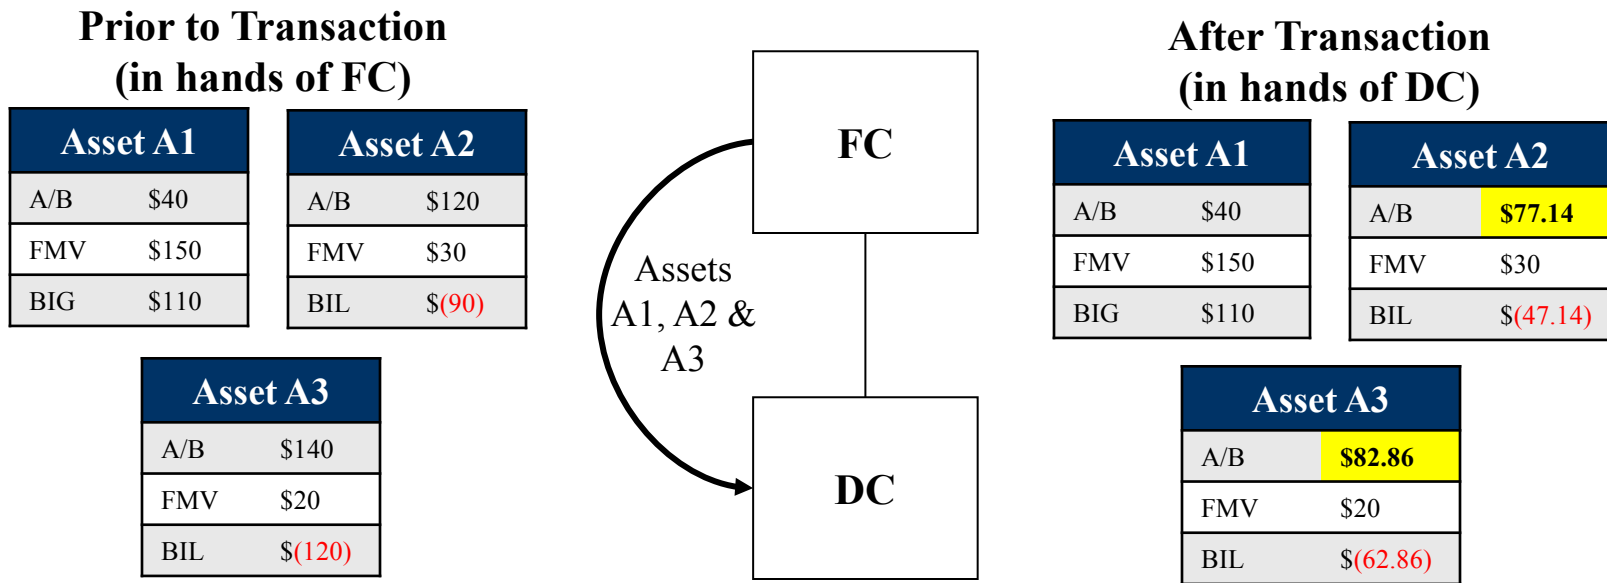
Prior to Transaction
(in hands of FC)

| Asset A1 | |
|---|---|
| A/B | \$40 |
| FMV | \$150 |
| BIG | \$110 |

| Asset A2 | |
|---|---|
| A/B | \$120 |
| FMV | \$30 |
| BIL | \$(90) |

| Asset A3 | |
|---|---|
| A/B | \$140 |
| FMV | \$20 |
| BIL | \$(120) |

FC

Assets A1, A2 & A3

DC

After Transaction
(in hands of DC)

| Asset A1 | |
|---|---|
| A/B | \$40 |
| FMV | \$150 |
| BIG | \$110 |

| Asset A2 | |
|---|---|
| A/B | \$77.14 |
| FMV | \$30 |
| BIL | \$(47.14) |

| Asset A3 | |
|---|---|
| A/B | \$82.86 |
| FMV | \$20 |
| BIL | \$(62.86) |